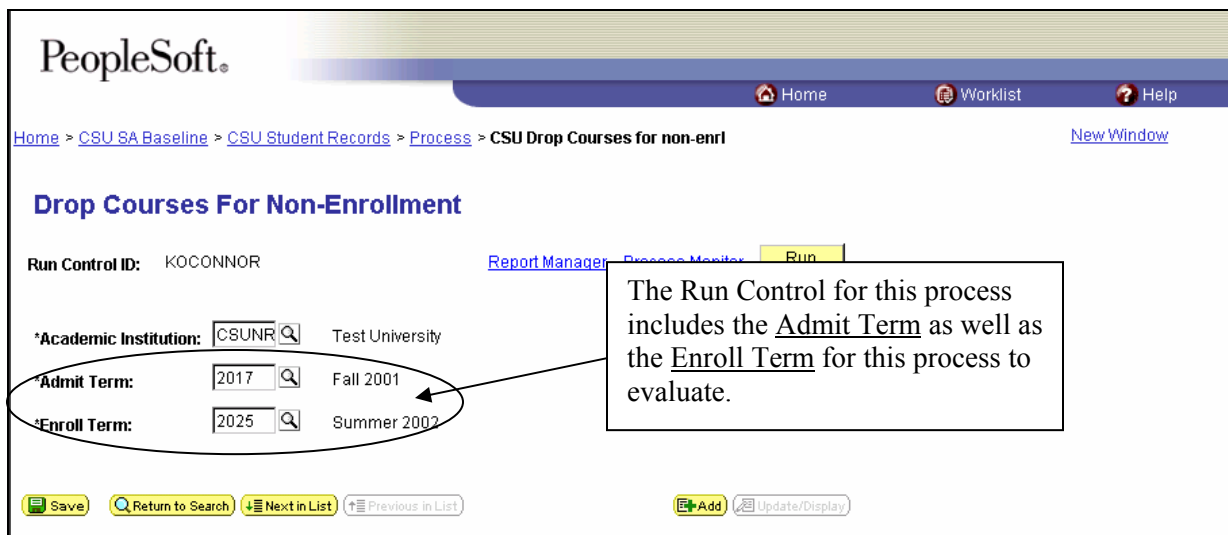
PeopleSoft.

Home Worklist Help

Home > CSU SA Baseline > CSU Student Records > Process > CSU Drop Courses for non-enrl

New Window

Drop Courses For Non-Enrollment

Run Control ID: KOCONNOR

Report Manager Process Monitor Run

The Run Control for this process includes the Admit Term as well as the Enroll Term for this process to evaluate.

*Academic Institution: CSUNR Test University

*Admit Term: 2017 Fall 2001

*Enroll Term: 2025 Summer 2002

Save Return to Search Next in List Previous in List

Add Update/Display